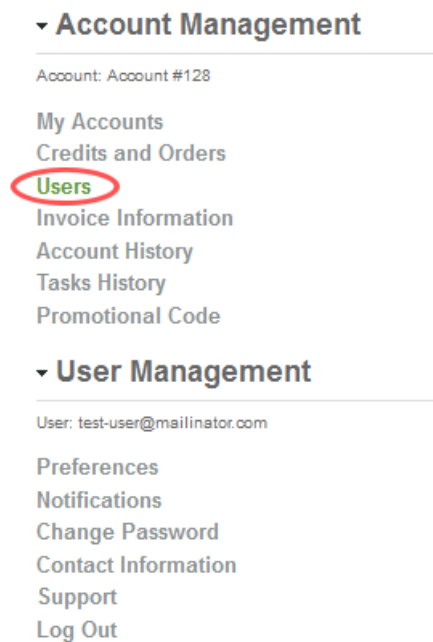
Account Management

Account: Account #128

My Accounts
Credits and Orders
Users
Invoice Information
Account History
Tasks History
Promotional Code

User Management

User: test-user@mailinator.com

Preferences
Notifications
Change Password
Contact Information
Support
Log Out